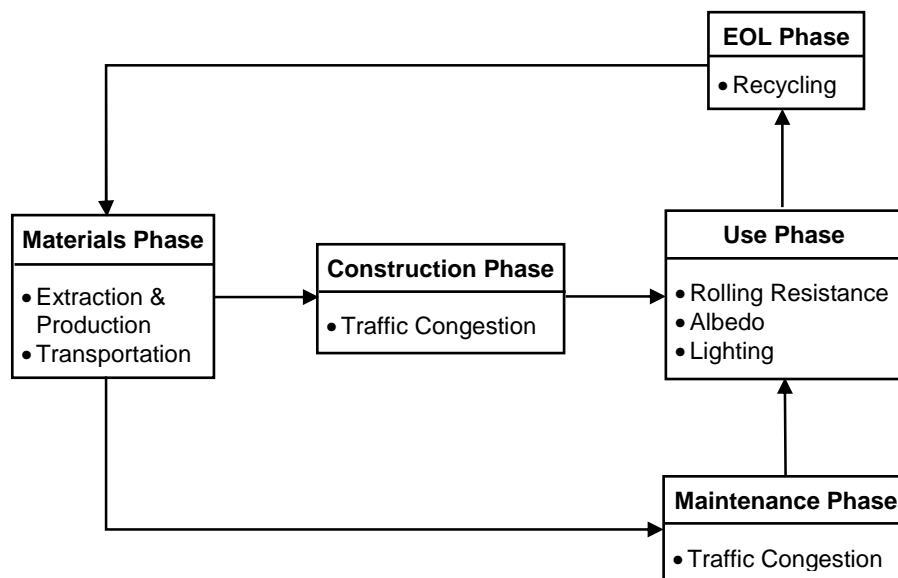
EOL Phase

• Recycling

Materials Phase

• Extraction & Production
• Transportation

Construction Phase

• Traffic Congestion

Use Phase

• Rolling Resistance
• Albedo
• Lighting

Maintenance Phase

• Traffic Congestion